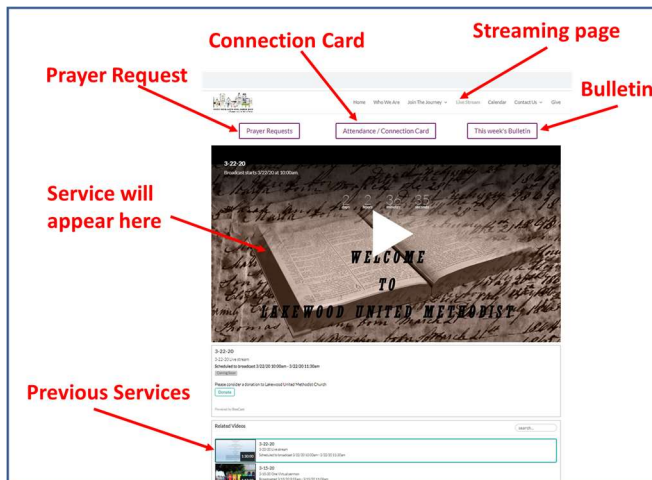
Connection Card

Streaming page

Prayer Request

Bulletin

Home Who We Are Join The Journey Live Stream Calendar Contact Us Give

Prayer Requests

Attendance / Connection Card

This week's Bulletin

Service will appear here

3-22-20

Broadcast starts 3/22/20 at 10:00am.

WELCOME TO LAKEWOOD UNITED METHODIST

3-22-20

3-22-20 Livestream

Scheduled to broadcast 3/22/20 10:00am - 3/22/20 11:30am

Please consider a donation to Lakewood United Methodist Church

Donate

Previous Services

Related Videos

3-22-20

3-15-20